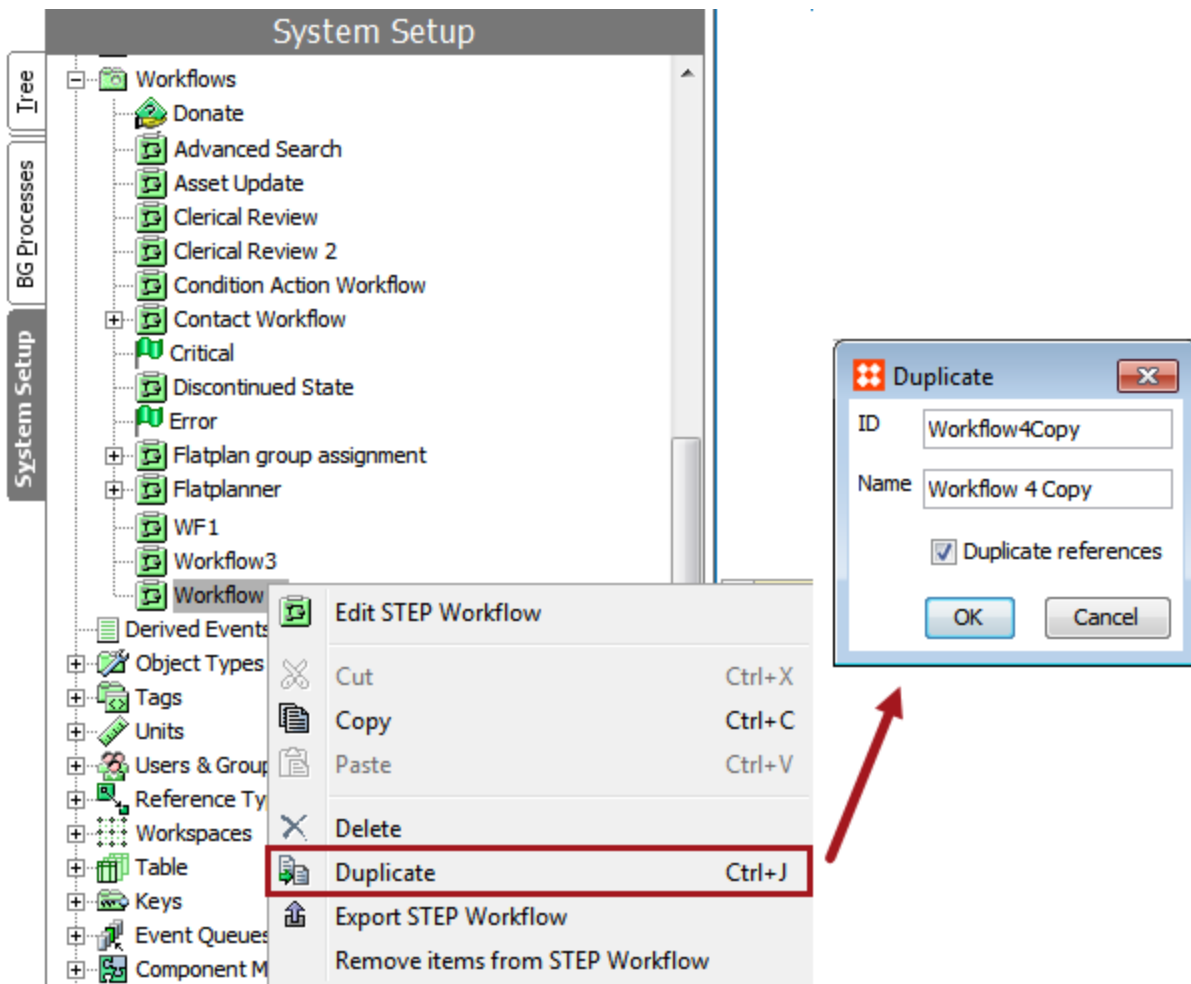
Tree
BG Processes
System Setup

System Setup

Workflows
Donate
Advanced Search
Asset Update
Clerical Review
Clerical Review 2
Condition Action Workflow
Contact Workflow
Critical
Discontinued State
Error
Flatplan group assignment
Flatplanner
WF1
Workflow3
Workflow
Derived Events
Object Types
Tags
Units
Users & Group
Reference Ty
Workspaces
Table
Keys
Event Queues
Component M

Edit STEP Workflow
Cut Ctrl+X
Copy Ctrl+C
Paste Ctrl+V
Delete
Duplicate Ctrl+J
Export STEP Workflow
Remove items from STEP Workflow

Duplicate
ID Workflow4Copy
Name Workflow 4 Copy
Duplicate references
OK
Cancel